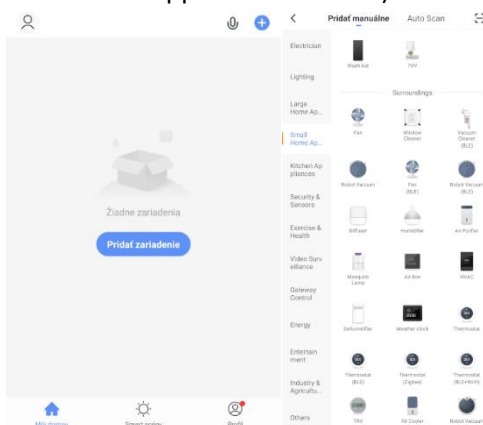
Žiadne zariadenia

Pridať zariadenie

Môj domov Smart scény Profil

Pridať manuálne Auto Scan

Electrician

Lighting

Large Home Ap...

Small Home Ap...

Kitchen Appliances

Security & Sensors

Exercise & Health

Video Surveillance

Gateway Control

Energy

Entertainment

Industry & Agricultu...

Others

Wash Aid

TKV

Surroundings

Fan

Window Cleaner

Vacuum Cleaner (BLE)

Robot Vacuum

Fan (BLE)

Robot Vacuum (BLE)

Diffuser

Humidifier

Air Purifier

Mosquito Lamp

Air Box

HVAC

Dehumidifier

Weather clock

Thermostat

Thermostat (BLE)

Thermostat (Zigbee)

Thermostat (BLE+WiFi)

TKV

Air Cooler

Robot Vacuum